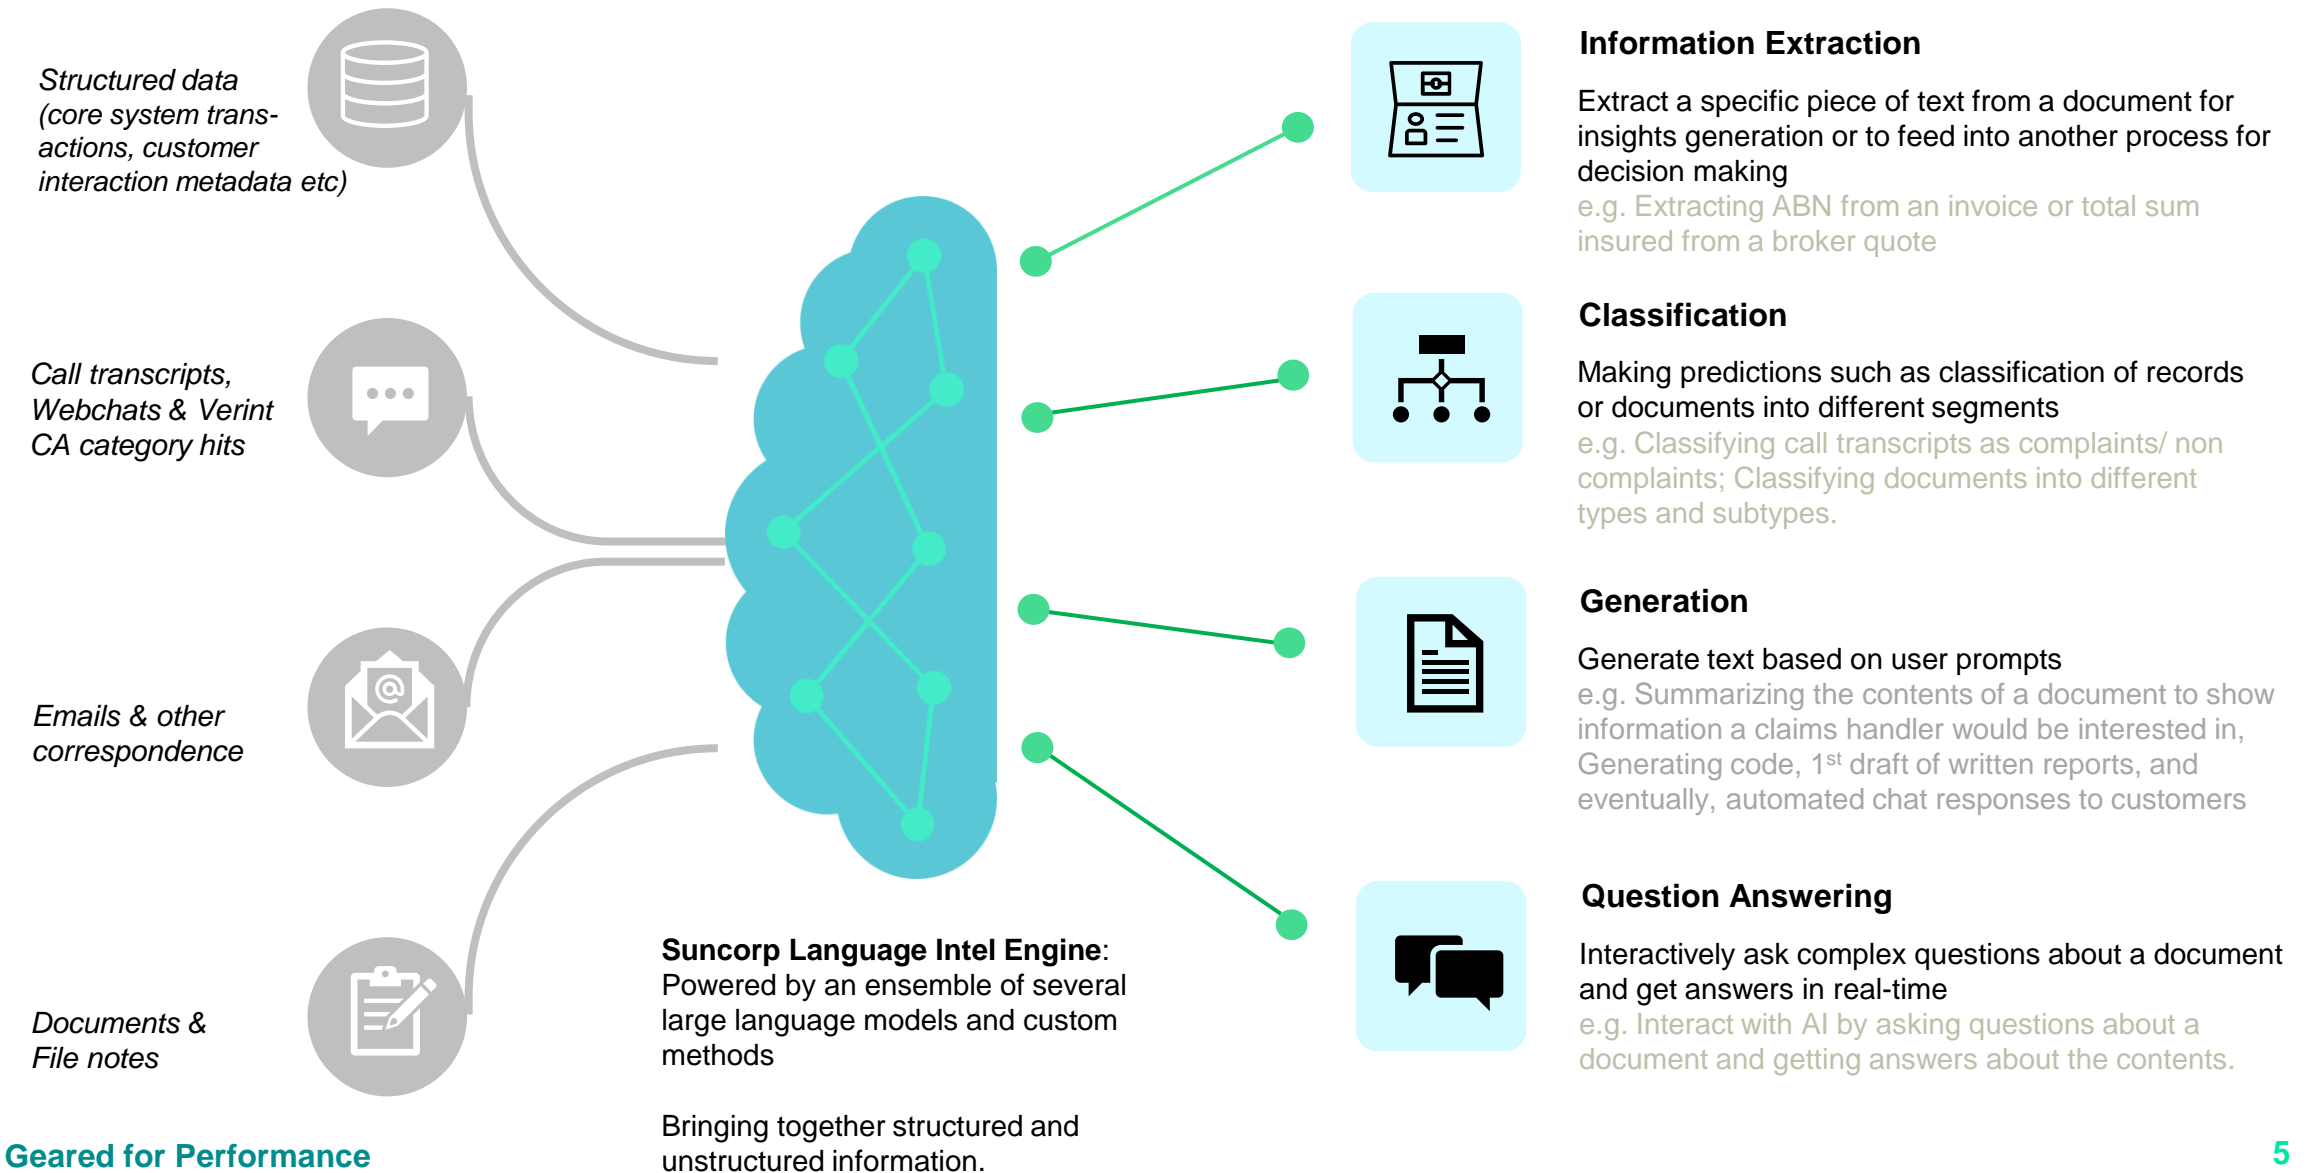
Structured data (core system transactions, customer interaction metadata etc)

Call transcripts, Webchats & Verint CA category hits

Emails & other correspondence

Documents & File notes

Information Extraction

Extract a specific piece of text from a document for insights generation or to feed into another process for decision making
e.g. Extracting ABN from an invoice or total sum insured from a broker quote

Classification

Making predictions such as classification of records or documents into different segments
e.g. Classifying call transcripts as complaints/ non complaints; Classifying documents into different types and subtypes.

Generation

Generate text based on user prompts
e.g. Summarizing the contents of a document to show information a claims handler would be interested in, Generating code, 1$^{st}$ draft of written reports, and eventually, automated chat responses to customers

Question Answering

Interactively ask complex questions about a document and get answers in real-time
e.g. Interact with AI by asking questions about a document and getting answers about the contents.

Suncorp Language Intel Engine: Powered by an ensemble of several large language models and custom methods

Bringing together structured and unstructured information.

Geared for Performance

5